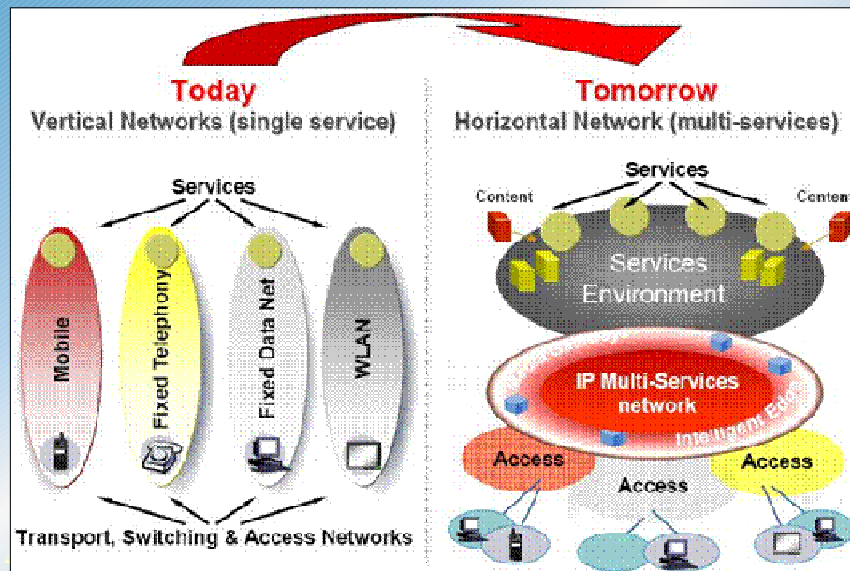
Today
Vertical Networks (single service)

Services

Mobile

Fixed Telephony

Fixed Data Net

WLAN

Transport, Switching & Access Networks

Tomorrow
Horizontal Network (multi-services)

Services

Content

Content

Services Environment

IP Multi-Services network

Intelligent Edge

Access

Access

Access